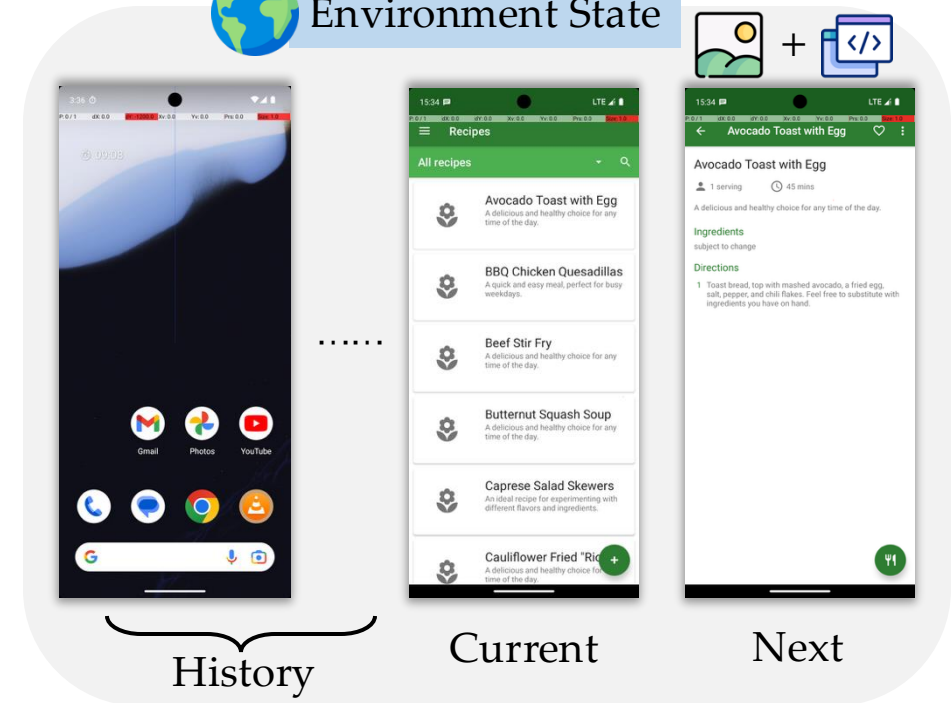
Environment State

+

3:36

P: 0 / 1 dX: 0.0 dY: 0.0 Xv: 0.0 Yv: 0.0 Prs: 0.0 Size: 1.0

09:08

Gmail

Photos

YouTube

......

15:34

P: 0 / 1 dX: 0.0 dY: 0.0 Xv: 0.0 Yv: 0.0 Prs: 0.0 Size: 1.0

Recipes

All recipes

Avocado Toast with Egg
A delicious and healthy choice for any time of the day.

BBQ Chicken Quesadillas
A quick and easy meal, perfect for busy weekdays.

Beef Stir Fry
A delicious and healthy choice for any time of the day.

Butternut Squash Soup
A delicious and healthy choice for any time of the day.

Caprese Salad Skewers
An ideal recipe for experimenting with different flavors and ingredients.

Cauliflower Fried "Ri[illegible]
A delicious and healthy choice for any time of the day.

15:34

P: 0 / 1 dX: 0.0 dY: 0.0 Xv: 0.0 Yv: 0.0 Prs: 0.0 Size: 1.0

Avocado Toast with Egg

Avocado Toast with Egg

1 serving

45 mins

A delicious and healthy choice for any time of the day.

Ingredients

subject to change

Directions

1 Toast bread, top with mashed avocado, a fried egg, salt, pepper, and chili flakes. Feel free to substitute with ingredients you have on hand.

History

Current

Next